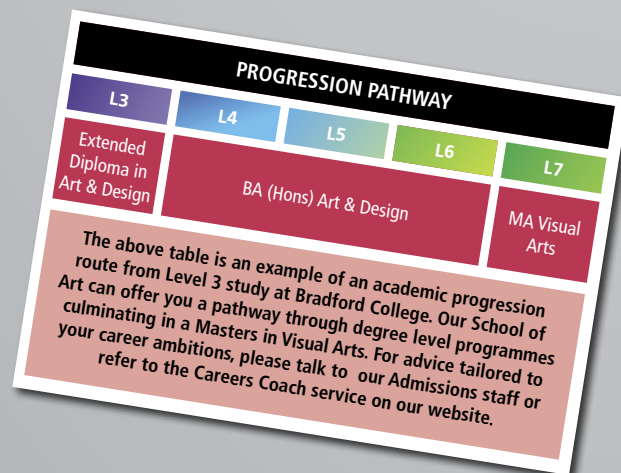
PROGRESSION PATHWAY

L3

L4

L5

L6

L7

Extended Diploma in Art & Design

BA (Hons) Art & Design

MA Visual Arts

The above table is an example of an academic progression route from Level 3 study at Bradford College. Our School of Art can offer you a pathway through degree level programmes culminating in a Masters in Visual Arts. For advice tailored to your career ambitions, please talk to our Admissions staff or refer to the Careers Coach service on our website.